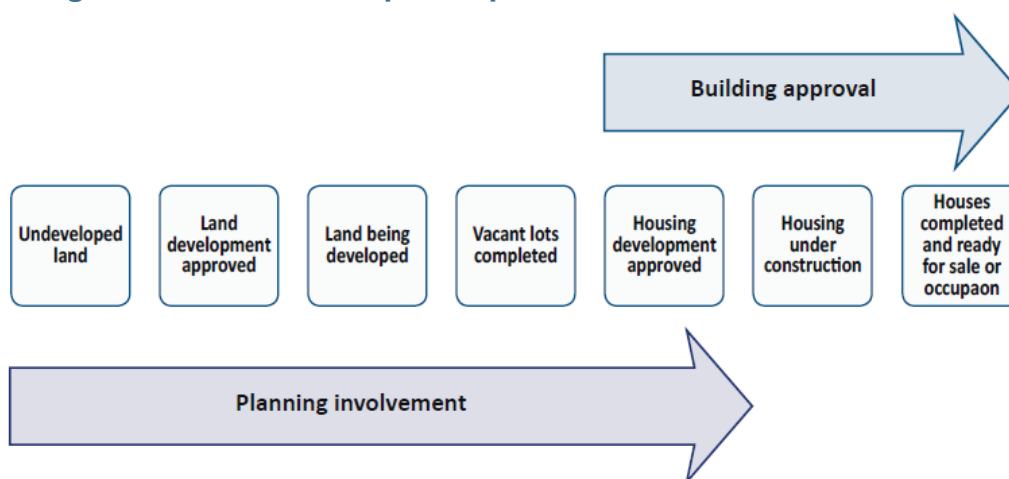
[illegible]

Building approval

Undeveloped land

Land development approved

Land being developed

Vacant lots completed

Housing development approved

Housing under construction

Houses completed and ready for sale or occupaon

Planning involvement